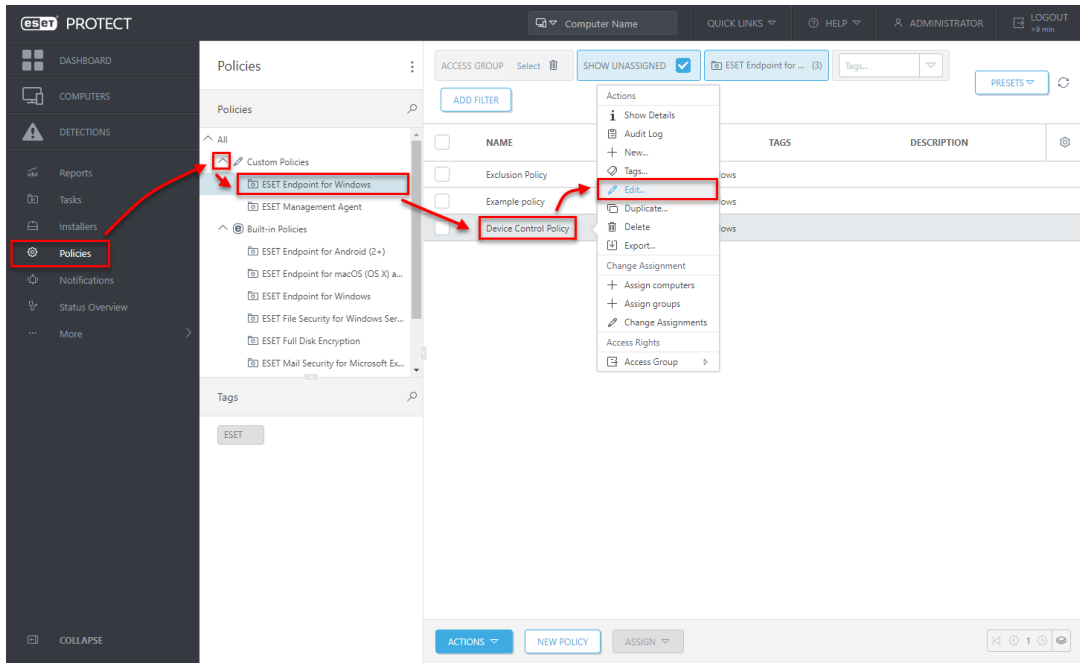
eset PROTECT

Computer Name

QUICK LINKS

HELP

ADMINISTRATOR

LOGOUT >9 min

DASHBOARD

COMPUTERS

DETECTIONS

Reports

Tasks

Installers

Policies

Notifications

Status Overview

More

COLLAPSE

Policies

Policies

All

Custom Policies

ESET Endpoint for Windows

ESET Management Agent

Built-in Policies

ESET Endpoint for Android (2+)

ESET Endpoint for macOS (OS X) a...

ESET Endpoint for Windows

ESET File Security for Windows Ser...

ESET Full Disk Encryption

ESET Mail Security for Microsoft Ex...

Tags

ESET

ACCESS GROUP Select

SHOW UNASSIGNED

ESET Endpoint for ... (3)

Tags...

PRESETS

ADD FILTER

NAME

TAGS

DESCRIPTION

Exclusion Policy

Example policy

Device Control Policy

Actions

Show Details

Audit Log

New...

Tags...

Edit...

Duplicate...

Delete

Export...

Change Assignment

Assign computers

Assign groups

Change Assignments

Access Rights

Access Group

ACTIONS

NEW POLICY

ASSIGN

1